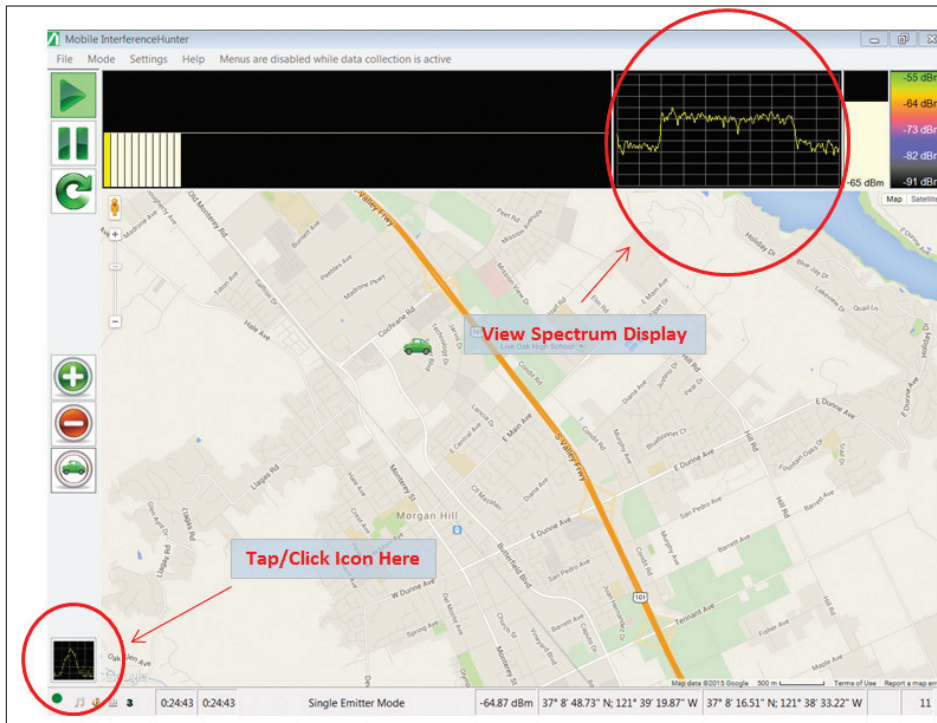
Mobile InterferenceHunter

File Mode Settings Help Menus are disabled while data collection is active

-55 dBm
-64 dBm
-73 dBm
-82 dBm
-91 dBm

-65 dBm

Map Satellite

View Spectrum Display

Tap/Click Icon Here

Morgan Hill

Live Oak High School

Monterey Rd
Cochrane Rd
E Main Ave
E Dunne Ave
W Dunne Ave
Butterfield Blvd
Hale Ave
Llagas Rd
Hill Rd
San Pedro Ave
Tennant Ave
Barrett Ave
Peebles Ave
Madrone Pkwy
Holiday Dr
Oak Glen Ave
Diana Ave
Del Monte Ave
Church St
E Central Ave
Maple Ave
Fisher Ave
Lewis Ave

101

Google

Map data ©2015 Google 500 m Terms of Use Report a map error

0:24:43 0:24:43 Single Emitter Mode -64.87 dBm 37° 8' 48.73" N; 121° 39' 19.87" W 37° 8' 16.51" N; 121° 38' 33.22" W 11